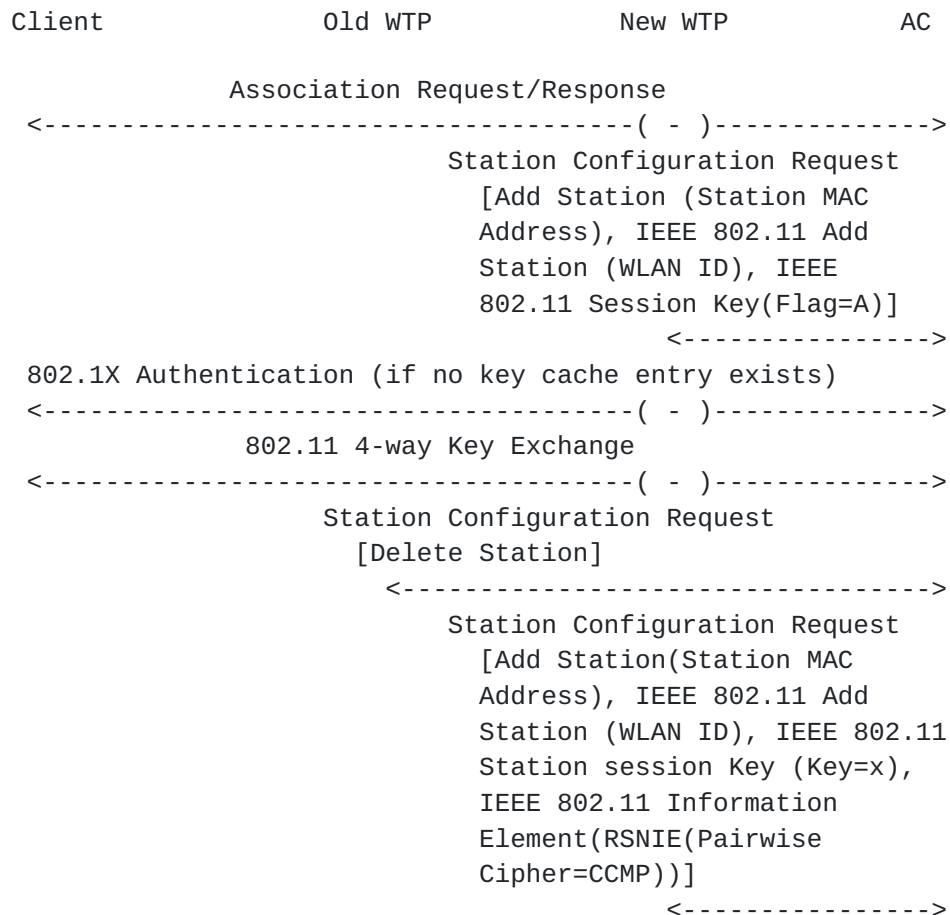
Client Old WTP New WTP AC

Association Request/Response
<--------------------------------------( - )------------->

Station Configuration Request
[Add Station (Station MAC Address), IEEE 802.11 Add Station (WLAN ID), IEEE 802.11 Session Key(Flag=A)]
<---------------->

802.1X Authentication (if no key cache entry exists)
<--------------------------------------( - )------------->

802.11 4-way Key Exchange
<--------------------------------------( - )------------->

Station Configuration Request
[Delete Station]
<---------------------------------->

Station Configuration Request
[Add Station(Station MAC Address), IEEE 802.11 Add Station (WLAN ID), IEEE 802.11 Station session Key (Key=x), IEEE 802.11 Information Element(RSNIE(Pairwise Cipher=CCMP))]
<--------------->